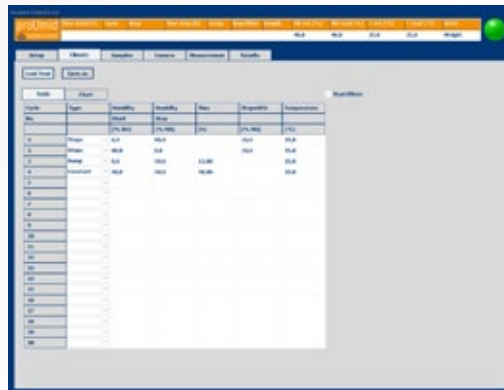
proUmid

| Setup | Climate | Samples | Camera | Measurement | Results |

Load Time | Save as

Table | Chart

Repetitions

| Cycle | Type | Humidity Start | Humidity Stop | Time | Dewpoint | Temperature |
|---|---|---|---|---|---|---|
| No. | | [% RH] | [% RH] | [h] | [% RH] | [°C] |
| 1 | Slope | 0,0 | 90,0 | | 10,0 | 25,0 |
| 2 | Slope | 90,0 | 0,0 | | 10,0 | 25,0 |
| 3 | Ramp | 0,0 | 50,0 | 12,00 | | 25,0 |
| 4 | Constant | 50,0 | 50,0 | 48,00 | | 25,0 |
| 5 | | | | | | |
| 6 | | | | | | |
| 7 | | | | | | |
| 8 | | | | | | |
| 9 | | | | | | |
| 10 | | | | | | |
| 11 | | | | | | |
| 12 | | | | | | |
| 13 | | | | | | |
| 14 | | | | | | |
| 15 | | | | | | |
| 16 | | | | | | |
| 17 | | | | | | |
| 18 | | | | | | |
| 19 | | | | | | |
| 20 | | | | | | |

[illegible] 90,0 90,0 25,0 25,0 Weight